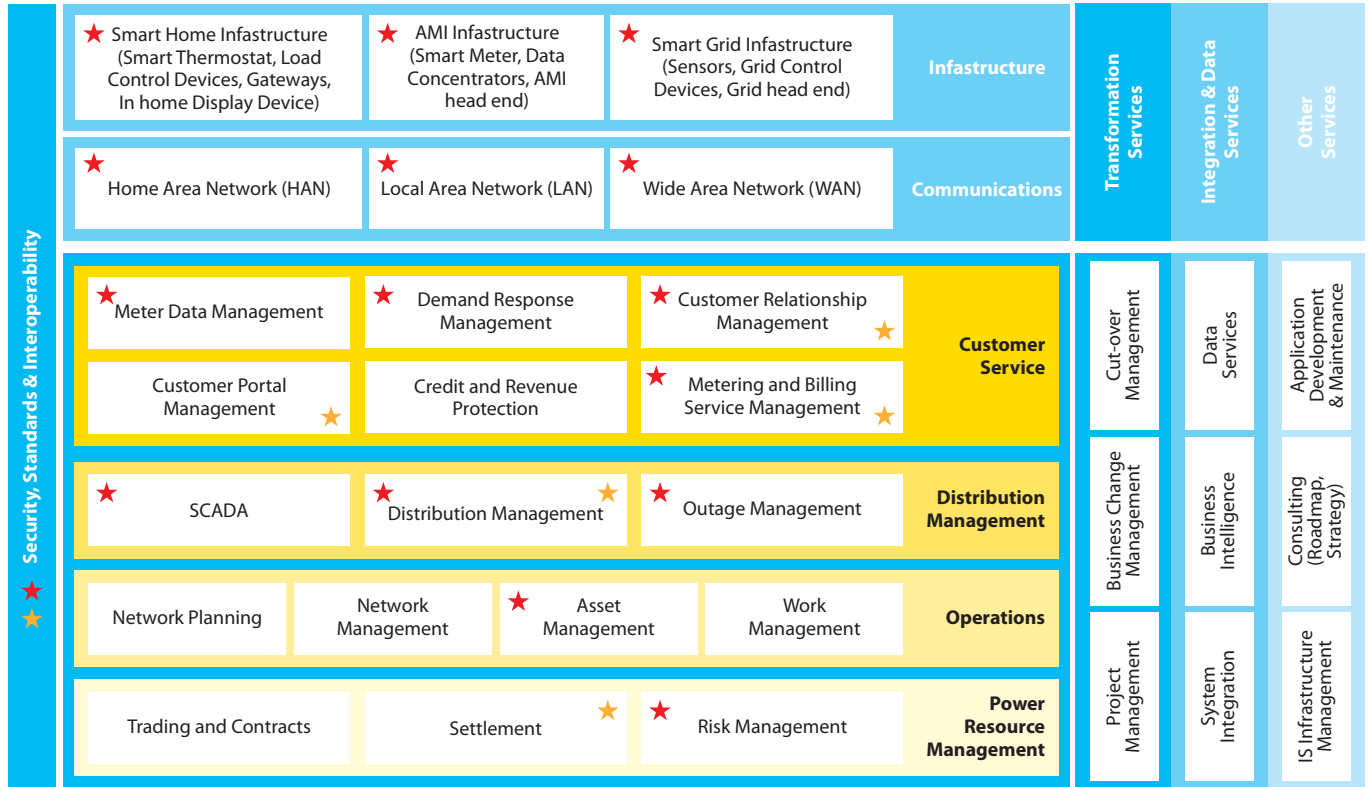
Security, Standards & Interoperability

Smart Home Infastructure (Smart Thermostat, Load Control Devices, Gateways, In home Display Device)

AMI Infastructure (Smart Meter, Data Concentrators, AMI head end)

Smart Grid Infastructure (Sensors, Grid Control Devices, Grid head end)

Infastructure

Home Area Network (HAN)

Local Area Network (LAN)

Wide Area Network (WAN)

Communications

Meter Data Management

Demand Response Management

Customer Relationship Management

Customer Portal Management

Credit and Revenue Protection

Metering and Billing Service Management

Customer Service

SCADA

Distribution Management

Outage Management

Distribution Management

Network Planning

Network Management

Asset Management

Work Management

Operations

Trading and Contracts

Settlement

Risk Management

Power Resource Management

Transformation Services

Cut-over Management

Business Change Management

Project Management

Integration & Data Services

Data Services

Business Intelligence

System Integration

Other Services

Application Development & Maintenance

Consulting (Roadmap, Strategy)

IS Infrastructure Management